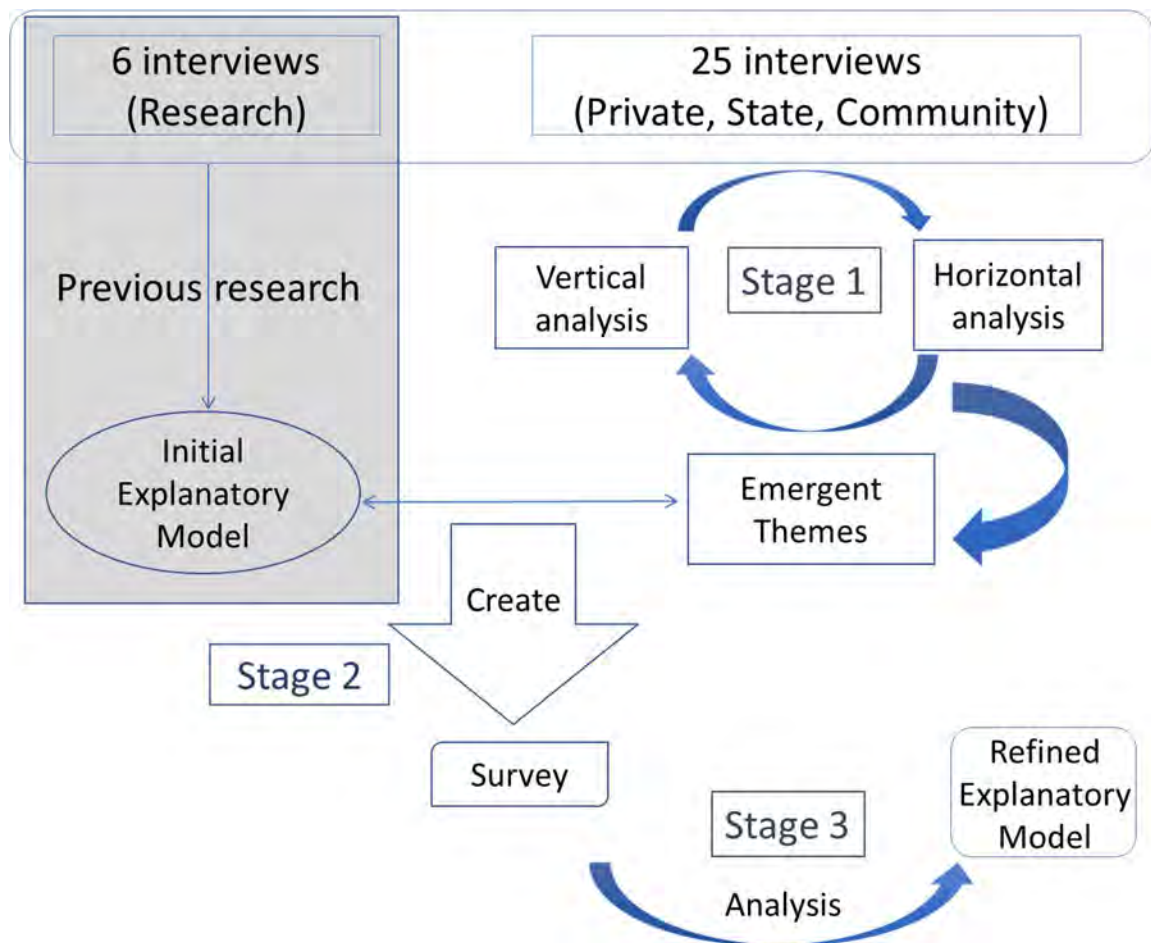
6 interviews (Research)

25 interviews (Private, State, Community)

Previous research

Vertical analysis

Stage 1

Horizontal analysis

Initial Explanatory Model

Emergent Themes

Create

Stage 2

Survey

Stage 3

Refined Explanatory Model

Analysis